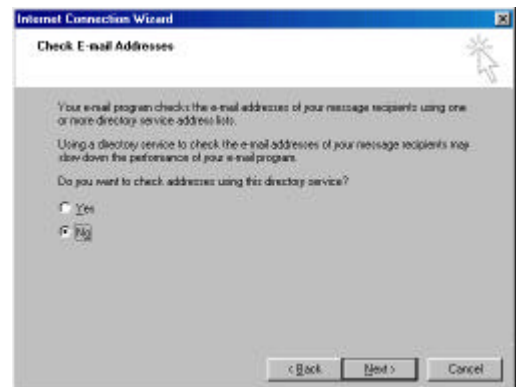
Internet Connection Wizard

Check E-mail Addresses

Your e-mail program checks the e-mail addresses of your message recipients using one or more directory service address lists.

Using a directory service to check the e-mail addresses of your message recipients may slow down the performance of your e-mail program.

Do you want to check addresses using this directory service?

Yes

No

< Back

Next >

Cancel